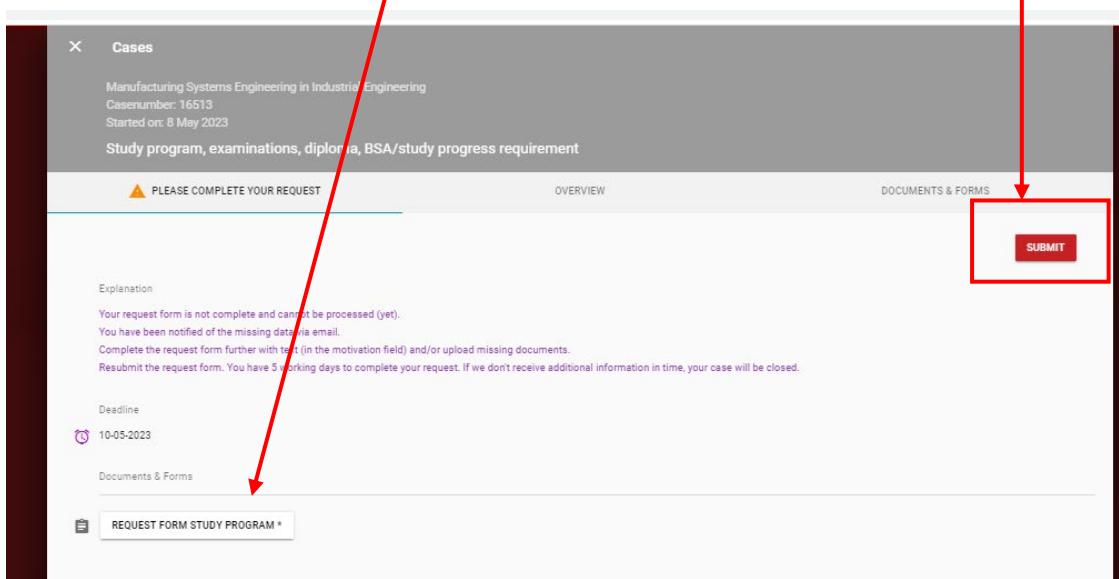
Cases

Manufacturing Systems Engineering in Industrial Engineering
Casenumber: 16513
Started on: 8 May 2023

Study program, examinations, diploma, BSA/study progress requirement

PLEASE COMPLETE YOUR REQUEST

OVERVIEW

DOCUMENTS & FORMS

SUBMIT

Explanation

Your request form is not complete and cannot be processed (yet).
You have been notified of the missing data via email.
Complete the request form further with text (in the motivation field) and/or upload missing documents.
Resubmit the request form. You have 5 working days to complete your request. If we don't receive additional information in time, your case will be closed.

Deadline

10-05-2023

Documents & Forms

REQUEST FORM STUDY PROGRAM *